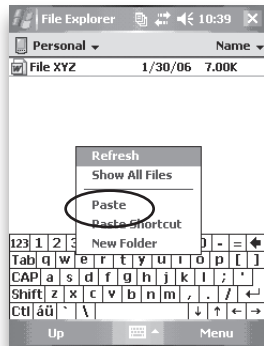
File Explorer 10:39 ✕
Personal ▾ Name ▾
File XYZ 1/30/06 7.00K
Refresh
Show All Files
Paste
Paste Shortcut
New Folder
123 1 2 3 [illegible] 0 - = ◆
Tab q w e r t y u i o p [ ]
CAP a s d f g h j k l ; '
Shift z x c v b n m , . / ↵
Ctl áü ` \ ↓ ↑ ← →
Up Menu